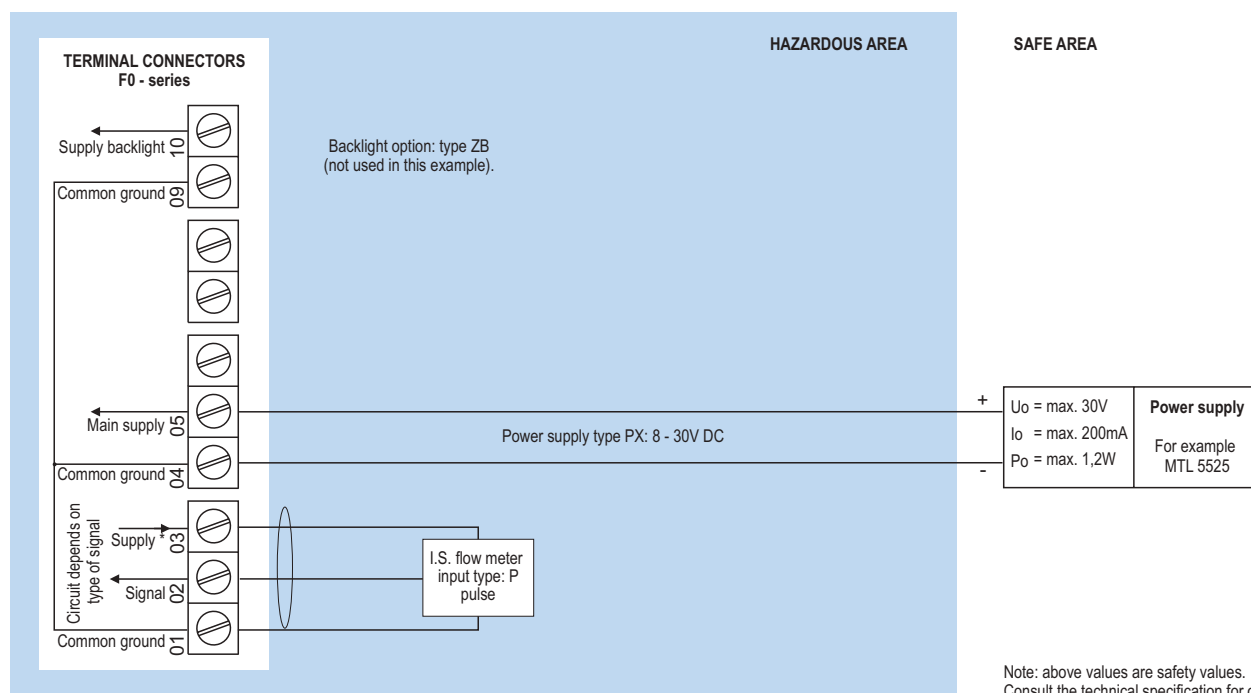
TERMINAL CONNECTORS
F0 - series

HAZARDOUS AREA

SAFE AREA

Supply backlight 10

Common ground 09

Backlight option: type ZB
(not used in this example).

Main supply 05

Common ground 04

Power supply type PX: 8 - 30V DC

+

-

Uo = max. 30V
Io = max. 200mA
Po = max. 1,2W

Power supply

For example
MTL 5525

Circuit depends on type of signal

Supply * 03

Signal 02

Common ground 01

I.S. flow meter
input type: P
pulse

Note: above values are safety values.
Consult the technical specification for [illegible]